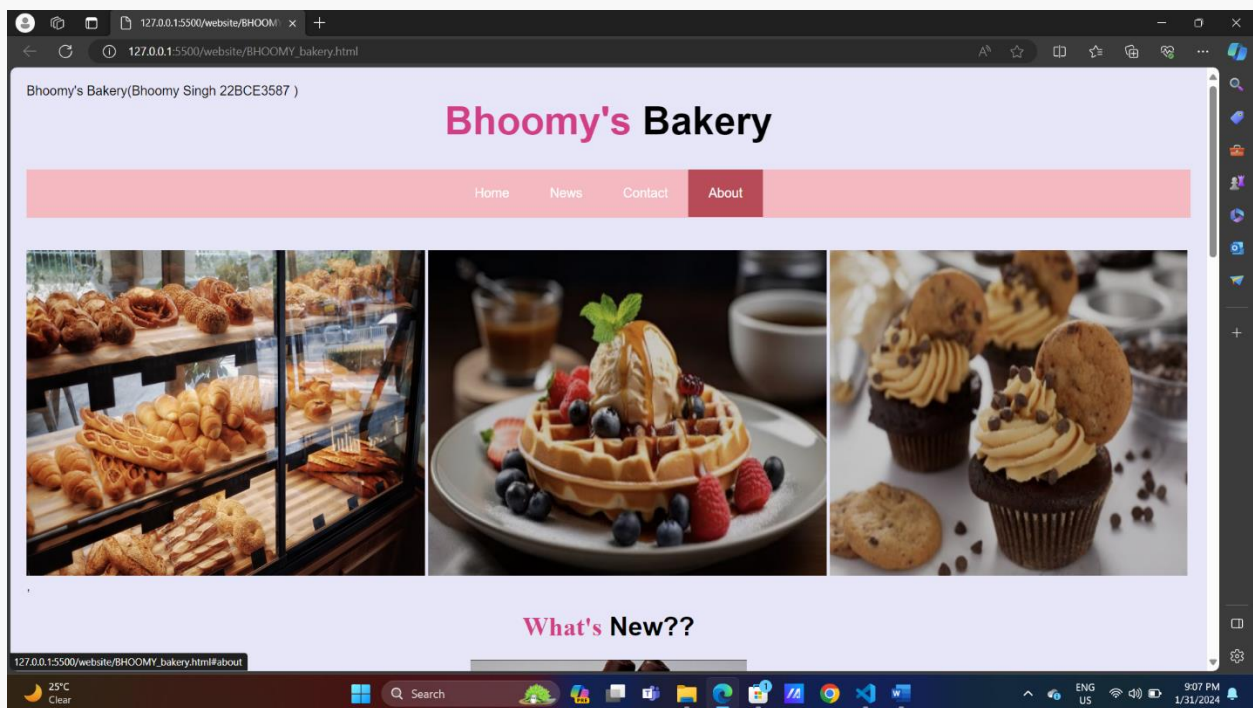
127.0.0.1:5500/website/BHOOM ×

127.0.0.1:5500/website/BHOOMY_bakery.html

Bhoomy's Bakery(Bhoomy Singh 22BCE3587 )

Bhoomy's Bakery

Home News Contact About

,

What's New??

127.0.0.1:5500/website/BHOOMY_bakery.html#about

25°C
Clear

Search

ENG
US

9:07 PM
1/31/2024